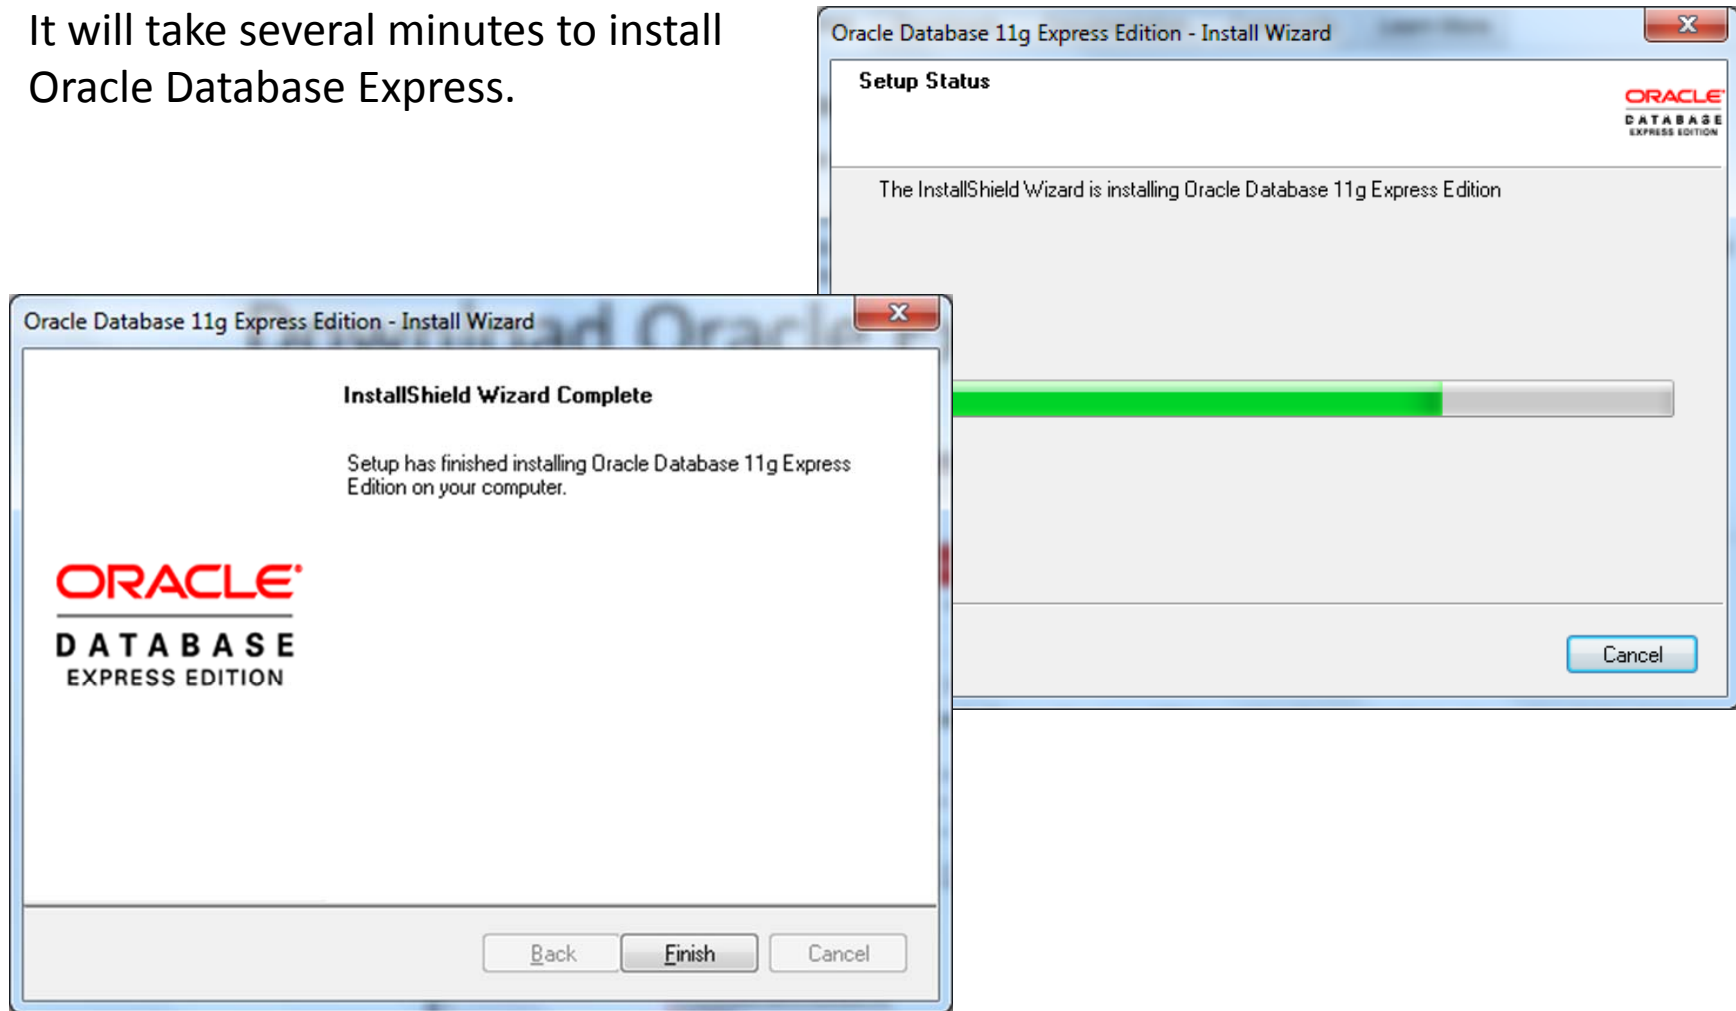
It will take several minutes to install Oracle Database Express.

Oracle Database 11g Express Edition - Install Wizard

Setup Status

ORACLE
DATABASE
EXPRESS EDITION

The InstallShield Wizard is installing Oracle Database 11g Express Edition

Cancel

Oracle Database 11g Express Edition - Install Wizard

InstallShield Wizard Complete

Setup has finished installing Oracle Database 11g Express Edition on your computer.

ORACLE
DATABASE
EXPRESS EDITION

Back Finish Cancel